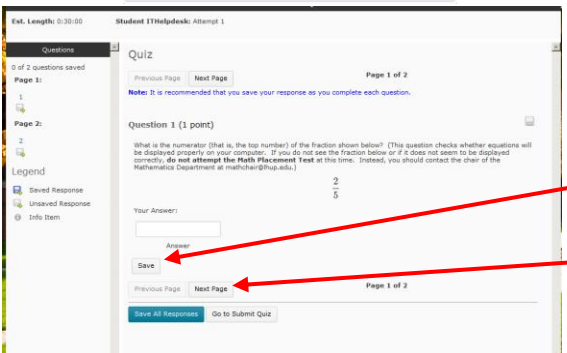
Est. Length: 0:30:00 Student ITHelpdesk: Attempt 1

Questions

0 of 2 questions saved

Page 1:

1

Page 2:

2

Legend

Saved Response

Unsaved Response

Info Item

Quiz

Previous Page Next Page

Page 1 of 2

Note: It is recommended that you save your response as you complete each question.

Question 1 (1 point)

What is the numerator (that is, the top number) of the fraction shown below? (This question checks whether equations will be displayed properly on your computer. If you do not see the fraction below or if it does not seem to be displayed correctly, do not attempt the Math Placement Test at this time. Instead, you should contact the chair of the Mathematics Department at mathchair@hup.edu.)

$\frac{2}{5}$

Your Answer:

Answer

Save

Previous Page Next Page

Page 1 of 2

Save All Responses Go to Submit Quiz